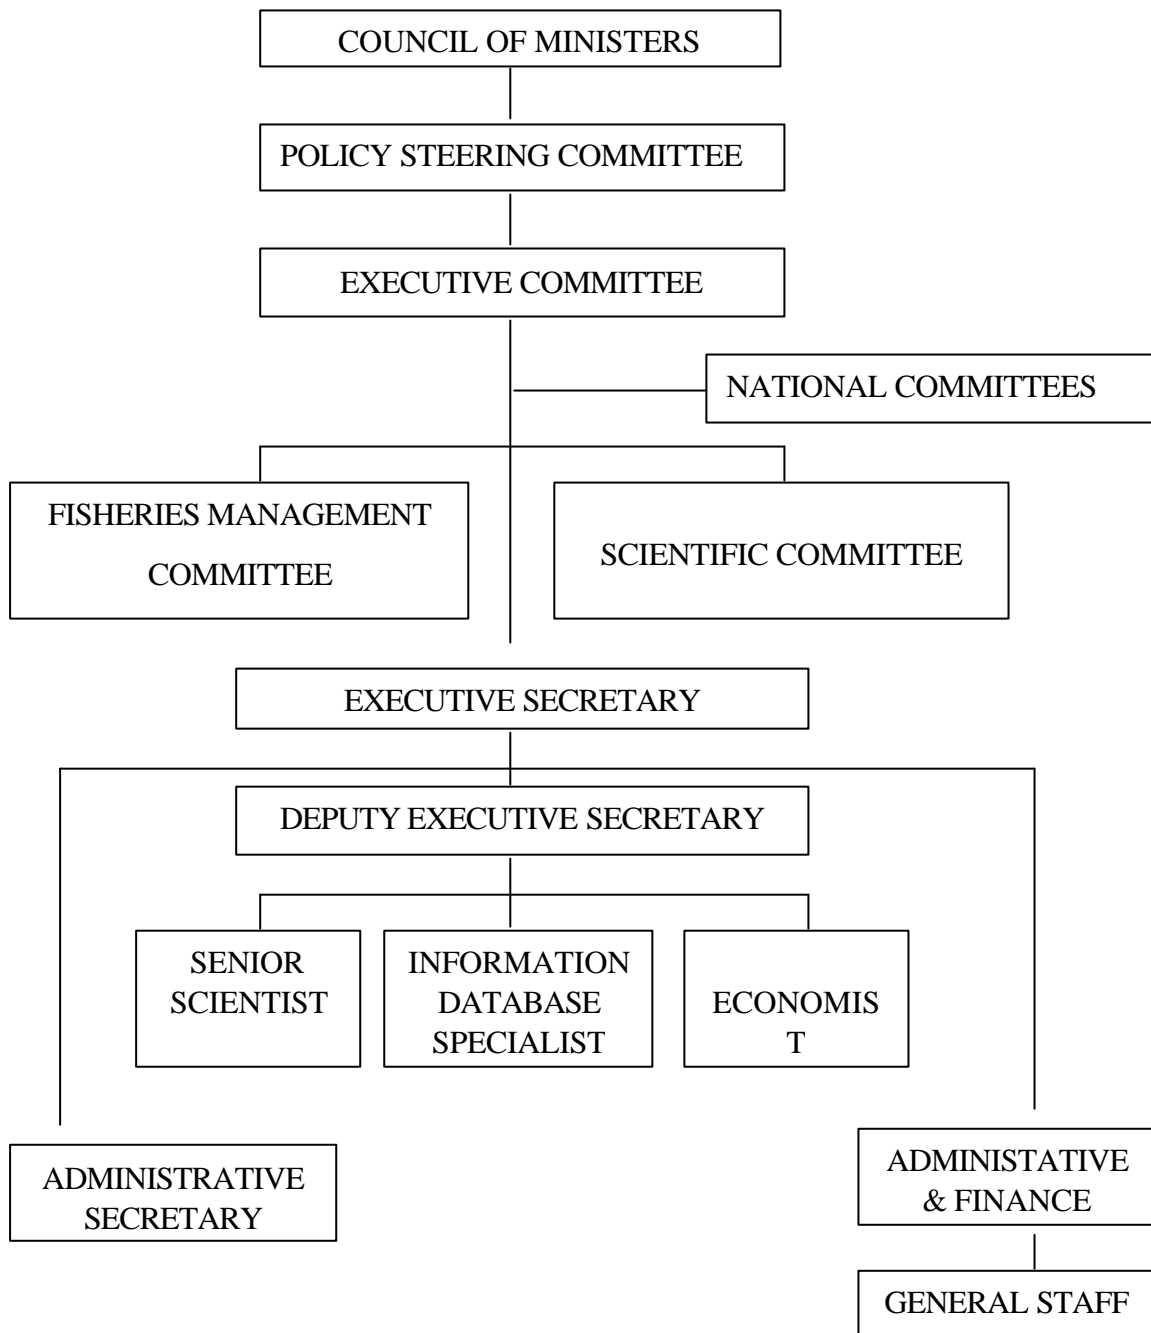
COUNCIL OF MINISTERS

POLICY STEERING COMMITTEE

EXECUTIVE COMMITTEE

NATIONAL COMMITTEES

FISHERIES MANAGEMENT COMMITTEE

SCIENTIFIC COMMITTEE

EXECUTIVE SECRETARY

DEPUTY EXECUTIVE SECRETARY

SENIOR SCIENTIST

INFORMATION DATABASE SPECIALIST

ECONOMIS T

ADMINISTRATIVE SECRETARY

ADMINISTATIVE & FINANCE

GENERAL STAFF